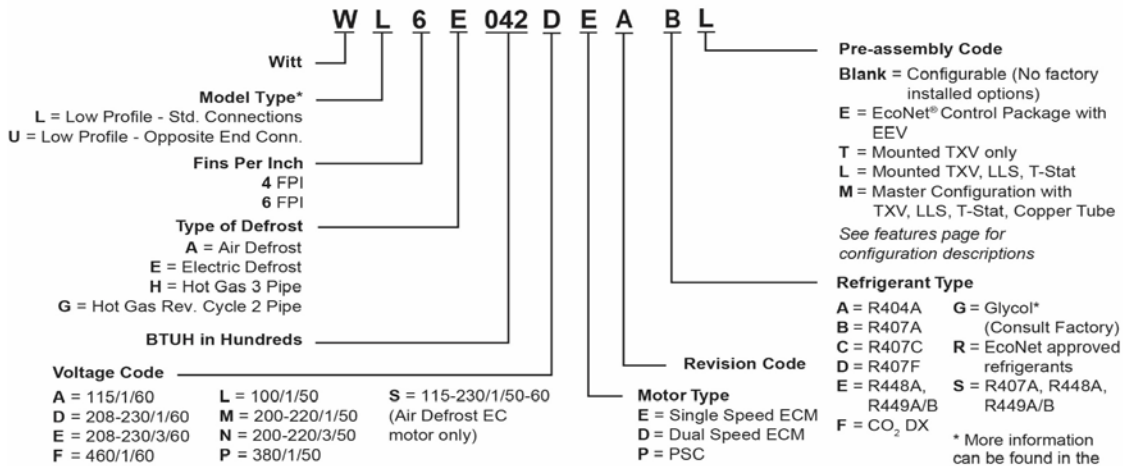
W L 6 E 042 D E A B L

Witt

Model Type*
L = Low Profile - Std. Connections
U = Low Profile - Opposite End Conn.

Fins Per Inch
4 FPI
6 FPI

Type of Defrost
A = Air Defrost
E = Electric Defrost
H = Hot Gas 3 Pipe
G = Hot Gas Rev. Cycle 2 Pipe

BTUH in Hundreds

Voltage Code
A = 115/1/60
D = 208-230/1/60
E = 208-230/3/60
F = 460/1/60

L = 100/1/50
M = 200-220/1/50
N = 200-220/3/50
P = 380/1/50

S = 115-230/1/50-60 (Air Defrost EC motor only)

Motor Type
E = Single Speed ECM
D = Dual Speed ECM
P = PSC

Revision Code

Pre-assembly Code
Blank = Configurable (No factory installed options)
E = EcoNet® Control Package with EEV
T = Mounted TXV only
L = Mounted TXV, LLS, T-Stat
M = Master Configuration with TXV, LLS, T-Stat, Copper Tube
See features page for configuration descriptions

Refrigerant Type
A = R404A
B = R407A
C = R407C
D = R407F
E = R448A, R449A/B
F = $CO_2$ DX

G = Glycol* (Consult Factory)
R = EcoNet approved refrigerants
S = R407A, R448A, R449A/B

* More information can be found in the